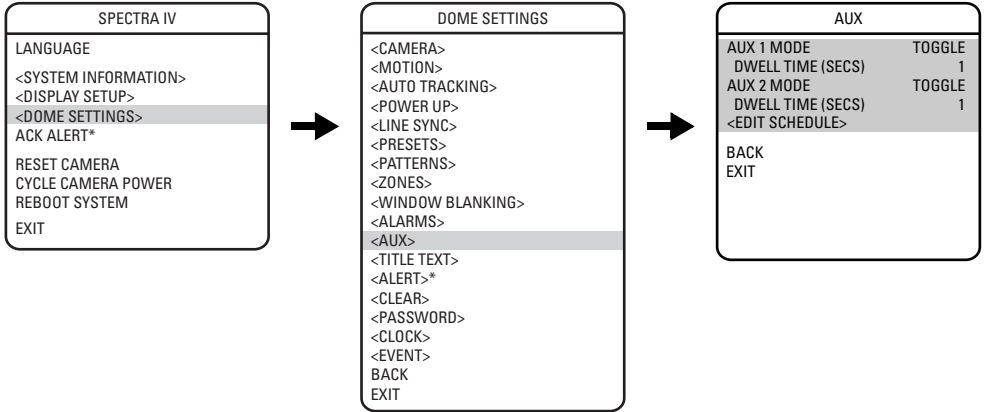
SPECTRA IV

LANGUAGE

<SYSTEM INFORMATION>
<DISPLAY SETUP>
<DOME SETTINGS>
ACK ALERT*

RESET CAMERA
CYCLE CAMERA POWER
REBOOT SYSTEM

EXIT

DOME SETTINGS

<CAMERA>
<MOTION>
<AUTO TRACKING>
<POWER UP>
<LINE SYNC>
<PRESETS>
<PATTERNS>
<ZONES>
<WINDOW BLANKING>
<ALARMS>
<AUX>
<TITLE TEXT>
<ALERT>*
<CLEAR>
<PASSWORD>
<CLOCK>
<EVENT>
BACK
EXIT

AUX

AUX 1 MODE TOGGLE
DWELL TIME (SECS) 1
AUX 2 MODE TOGGLE
DWELL TIME (SECS) 1
<EDIT SCHEDULE>

BACK
EXIT